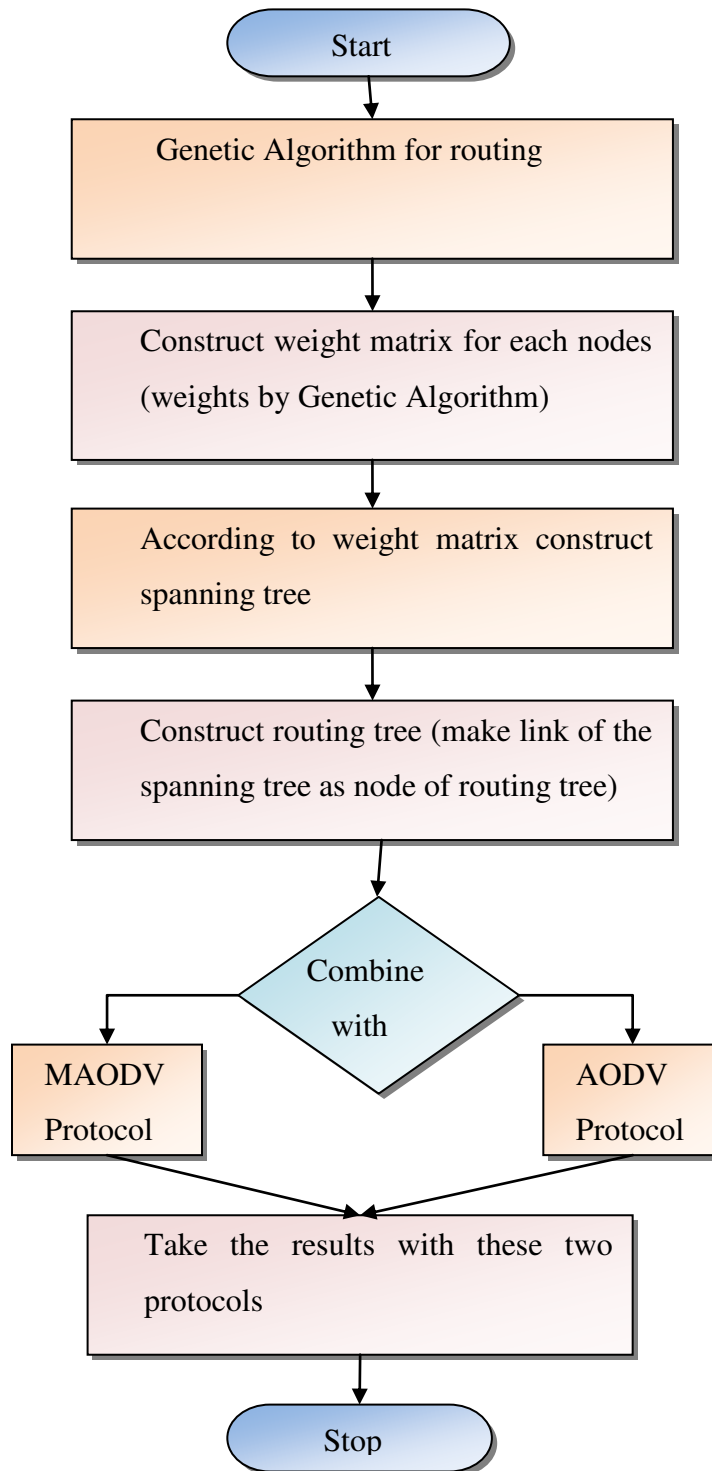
Start

Genetic Algorithm for routing

Construct weight matrix for each nodes (weights by Genetic Algorithm)

According to weight matrix construct spanning tree

Construct routing tree (make link of the spanning tree as node of routing tree)

Combine with

MAODV Protocol

AODV Protocol

Take the results with these two protocols

Stop